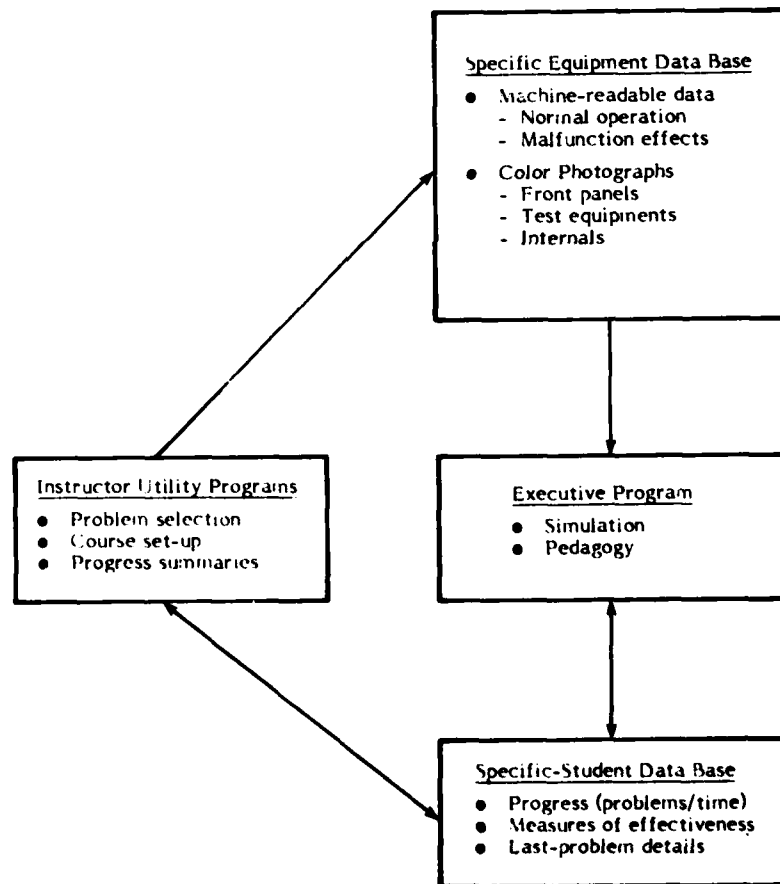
Specific Equipment Data Base

- Machine-readable data
  - Normal operation
  - Malfunction effects
- Color Photographs
  - Front panels
  - Test equipments
  - Internals

Instructor Utility Programs

- Problem selection
- Course set-up
- Progress summaries

Executive Program

- Simulation
- Pedagogy

Specific-Student Data Base

- Progress (problems/time)
- Measures of effectiveness
- Last-problem details